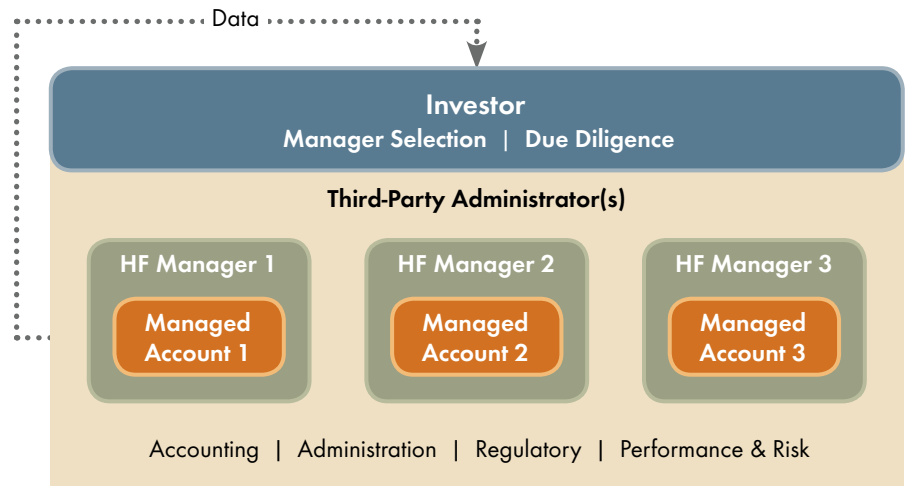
Data

Investor
Manager Selection | Due Diligence

Third-Party Administrator(s)

HF Manager 1

Managed Account 1

HF Manager 2

Managed Account 2

HF Manager 3

Managed Account 3

Accounting | Administration | Regulatory | Performance & Risk